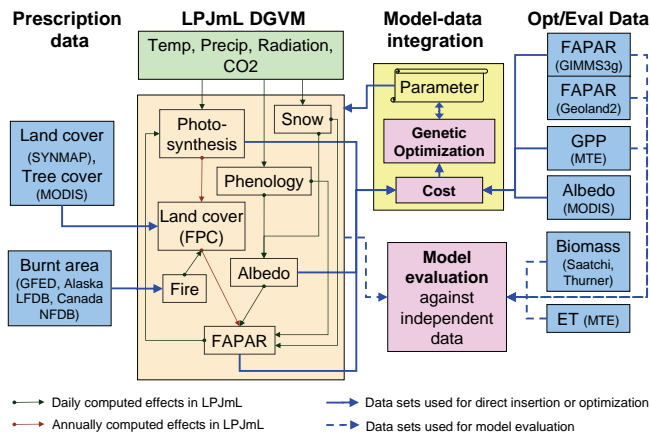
Prescription data

LPJmL DGVM

Model-data integration

Opt/Eval Data

Temp, Precip, Radiation, CO2

Parameter

Genetic Optimization

Cost

FAPAR (GIMMS3g)

FAPAR (Geoland2)

GPP (MTE)

Albedo (MODIS)

Land cover (SYNMAP), Tree cover (MODIS)

Photo-synthesis

Snow

Phenology

Land cover (FPC)

Burnt area (GFED, Alaska LFDB, Canada NFDB)

Fire

Albedo

FAPAR

Model evaluation against independent data

Biomass (Saatchi, Thurner)

ET (MTE)

Daily computed effects in LPJmL

Annually computed effects in LPJmL

Data sets used for direct insertion or optimization

Data sets used for model evaluation